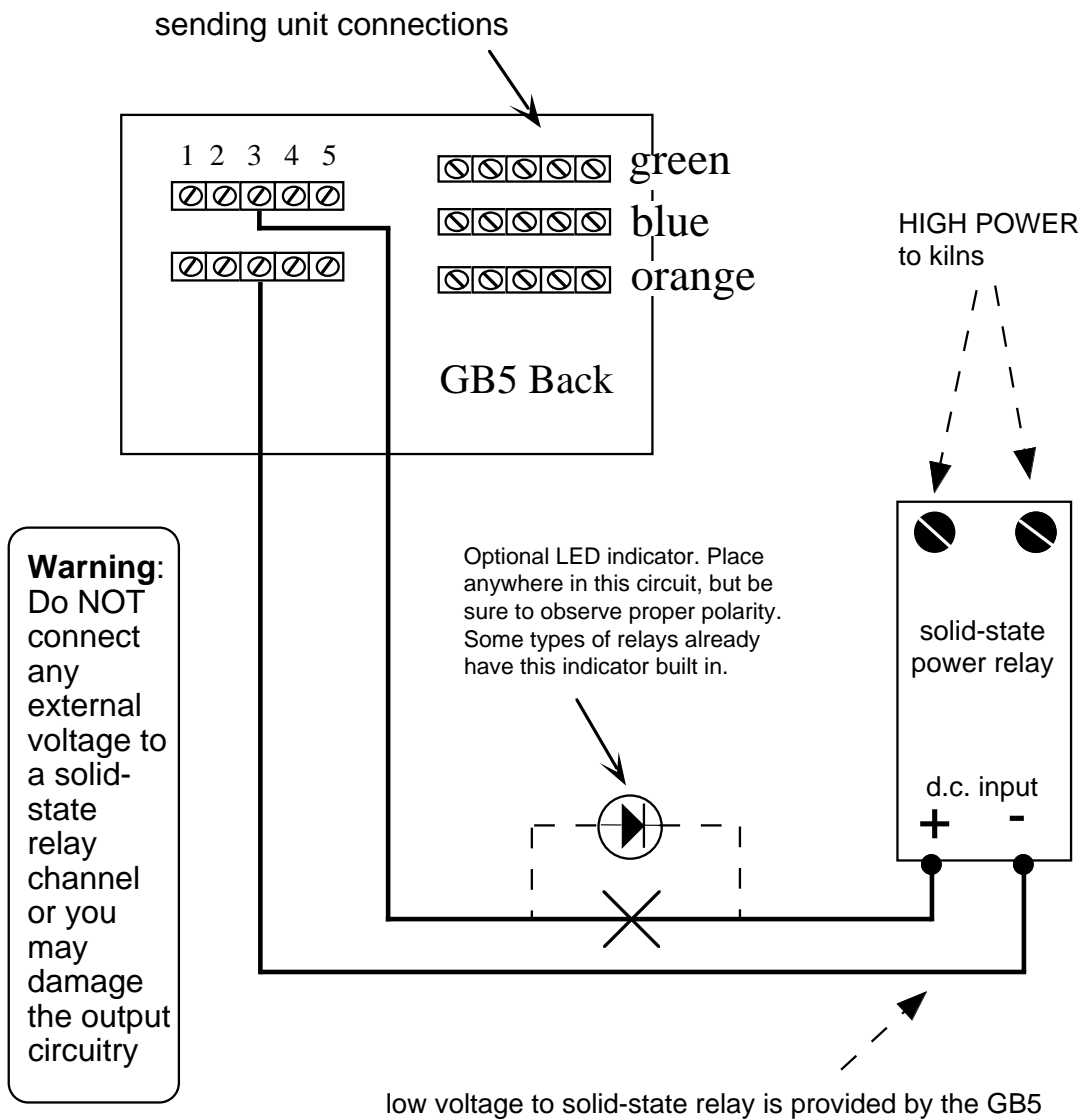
sending unit connections

1 2 3 4 5

green
blue
orange

GB5 Back

HIGH POWER to kilns

**Warning**: Do NOT connect any external voltage to a solid-state relay channel or you may damage the output circuitry

Optional LED indicator. Place anywhere in this circuit, but be sure to observe proper polarity. Some types of relays already have this indicator built in.

solid-state power relay

d.c. input
+ -

low voltage to solid-state relay is provided by the GB5